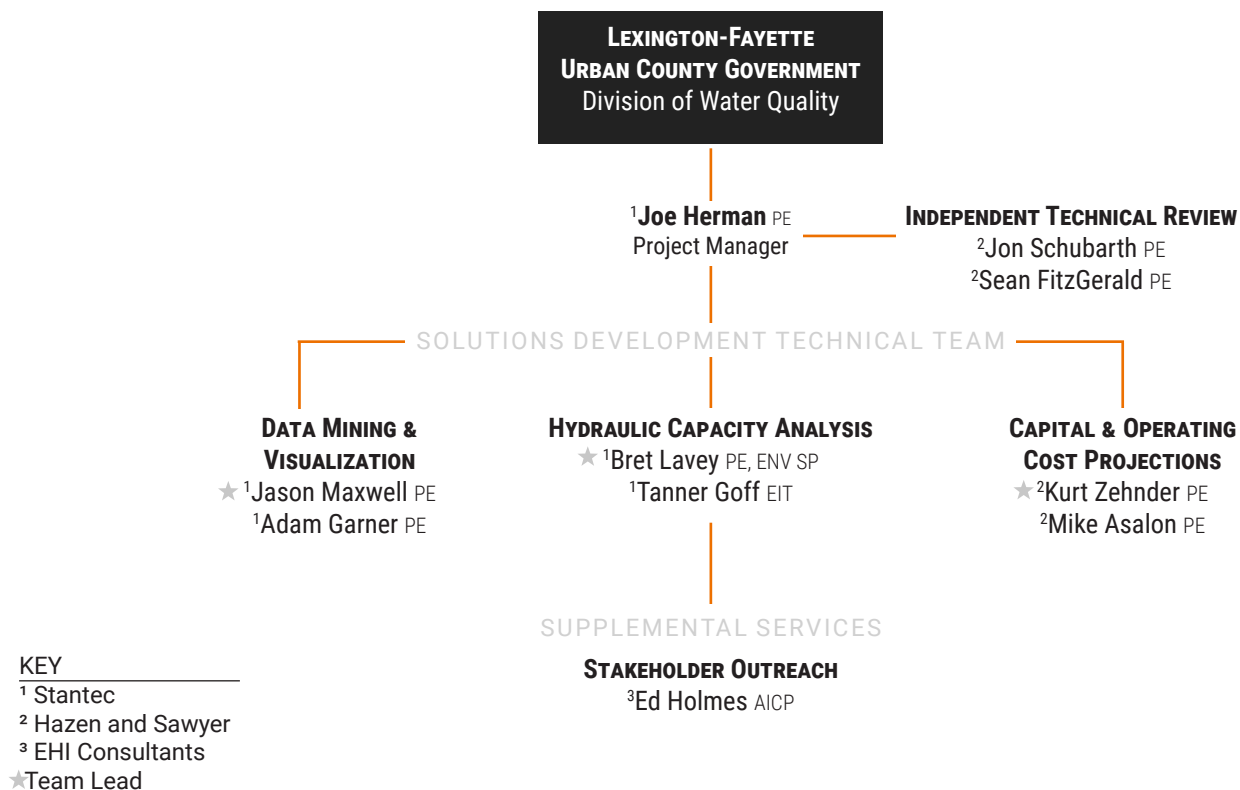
LEXINGTON-FAYETTE URBAN COUNTY GOVERNMENT
Division of Water Quality

$^1$Joe Herman PE
Project Manager

INDEPENDENT TECHNICAL REVIEW
$^2$Jon Schubarth PE
$^2$Sean FitzGerald PE

SOLUTIONS DEVELOPMENT TECHNICAL TEAM

DATA MINING & VISUALIZATION
★ $^1$Jason Maxwell PE
$^1$Adam Garner PE

HYDRAULIC CAPACITY ANALYSIS
★ $^1$Bret Lavey PE, ENV SP
$^1$Tanner Goff EIT

CAPITAL & OPERATING COST PROJECTIONS
★ $^2$Kurt Zehnder PE
$^2$Mike Asalon PE

SUPPLEMENTAL SERVICES

STAKEHOLDER OUTREACH
$^3$Ed Holmes AICP

KEY
$^1$ Stantec
$^2$ Hazen and Sawyer
$^3$ EHI Consultants
★Team Lead